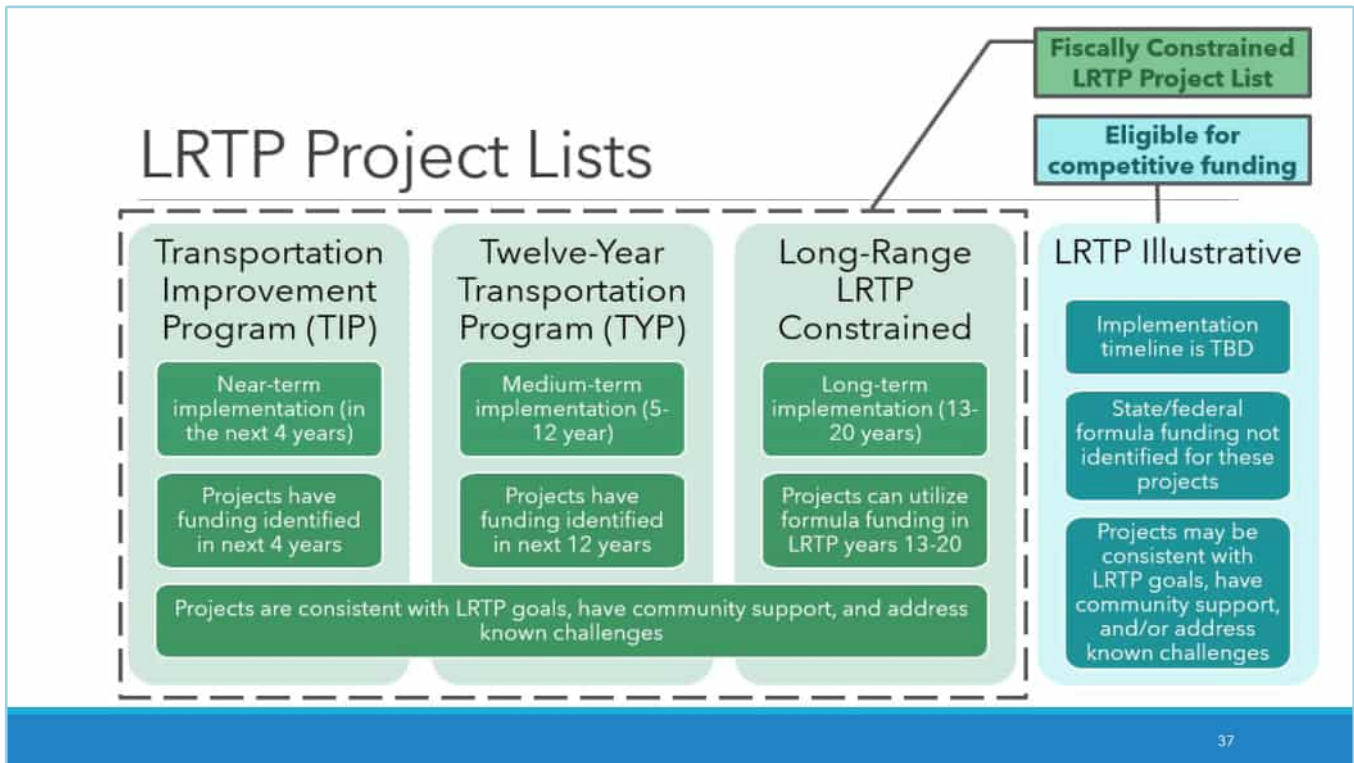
Fiscally Constrained LRTP Project List

Eligible for competitive funding

LRTP Project Lists

Transportation Improvement Program (TIP)

Near-term implementation (in the next 4 years)

Projects have funding identified in next 4 years

Twelve-Year Transportation Program (TYP)

Medium-term implementation (5-12 year)

Projects have funding identified in next 12 years

Long-Range LRTP Constrained

Long-term implementation (13-20 years)

Projects can utilize formula funding in LRTP years 13-20

Projects are consistent with LRTP goals, have community support, and address known challenges

LRTP Illustrative

Implementation timeline is TBD

State/federal formula funding not identified for these projects

Projects may be consistent with LRTP goals, have community support, and/or address known challenges

37